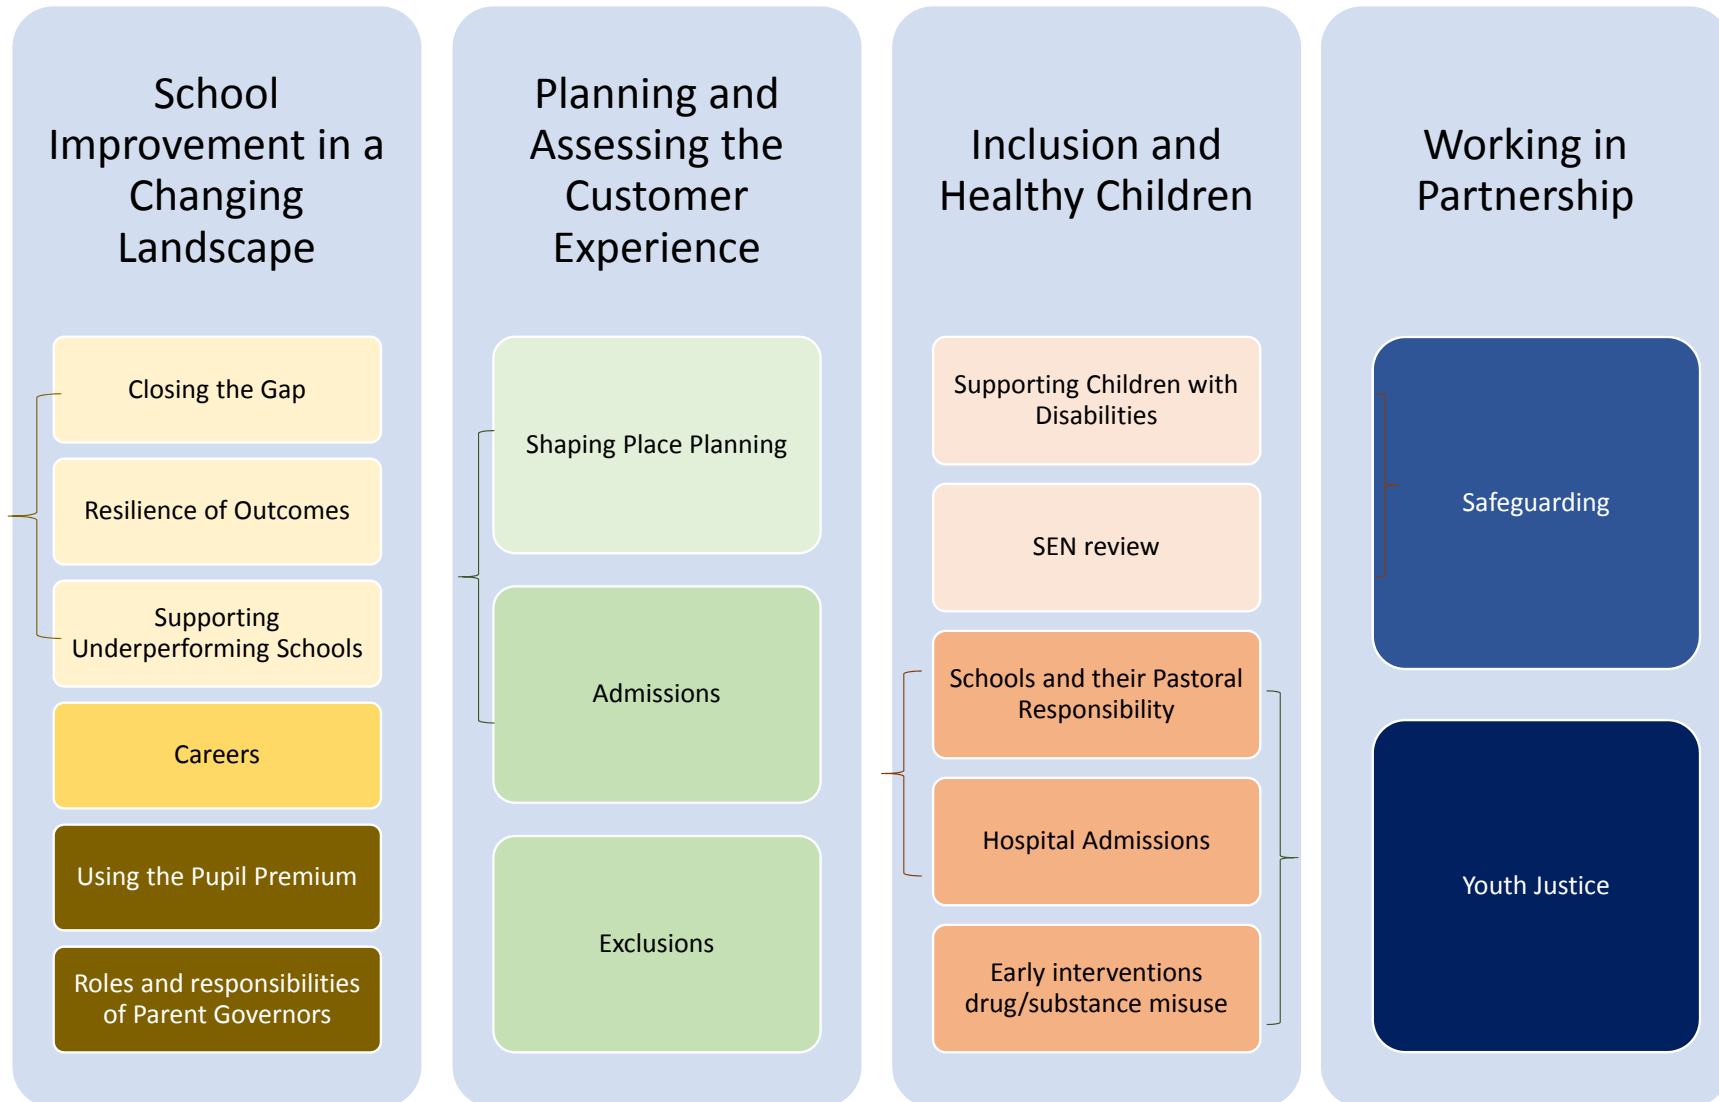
School Improvement in a Changing Landscape

Closing the Gap

Resilience of Outcomes

Supporting Underperforming Schools

Careers

Using the Pupil Premium

Roles and responsibilities of Parent Governors

Planning and Assessing the Customer Experience

Shaping Place Planning

Admissions

Exclusions

Inclusion and Healthy Children

Supporting Children with Disabilities

SEN review

Schools and their Pastoral Responsibility

Hospital Admissions

Early interventions drug/substance misuse

Working in Partnership

Safeguarding

Youth Justice